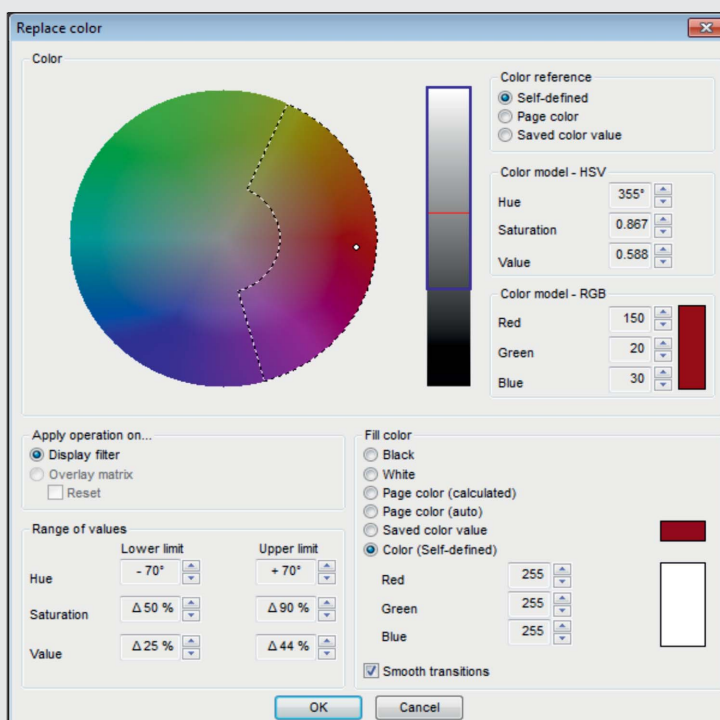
Replace color

Color

Color reference
Self-defined
Page color
Saved color value

Color model - HSV
Hue 355°
Saturation 0.867
Value 0.588

Color model - RGB
Red 150
Green 20
Blue 30

Apply operation on...
Display filter
Overlay matrix
Reset

Range of values
Lower limit Upper limit
Hue - 70° + 70°
Saturation Δ 50 % Δ 90 %
Value Δ 25 % Δ 44 %

Fill color
Black
White
Page color (calculated)
Page color (auto)
Saved color value
Color (Self-defined)
Red 255
Green 255
Blue 255
Smooth transitions

OK Cancel